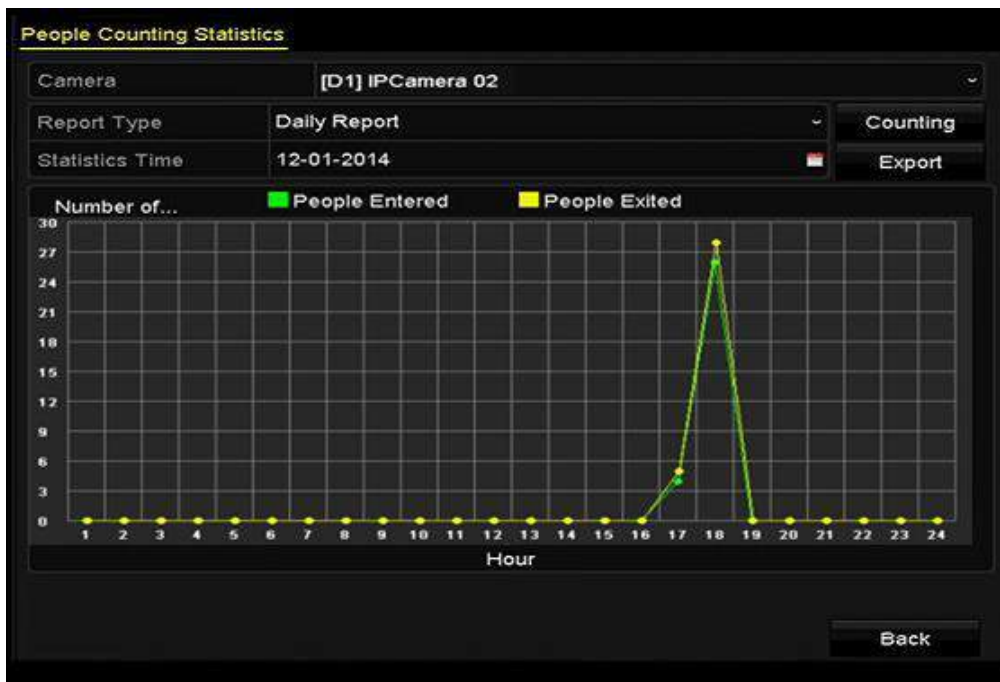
People Counting Statistics

| Camera | [D1] IPCamera 02 |
|---|---|
| Report Type | Daily Report |
| Statistics Time | 12-01-2014 |

Counting

Export

Number of...

People Entered

People Exited

30
27
24
21
18
15
12
9
6
3
0

1 2 3 4 5 6 7 8 9 10 11 12 13 14 15 16 17 18 19 20 21 22 23 24

Hour

Back